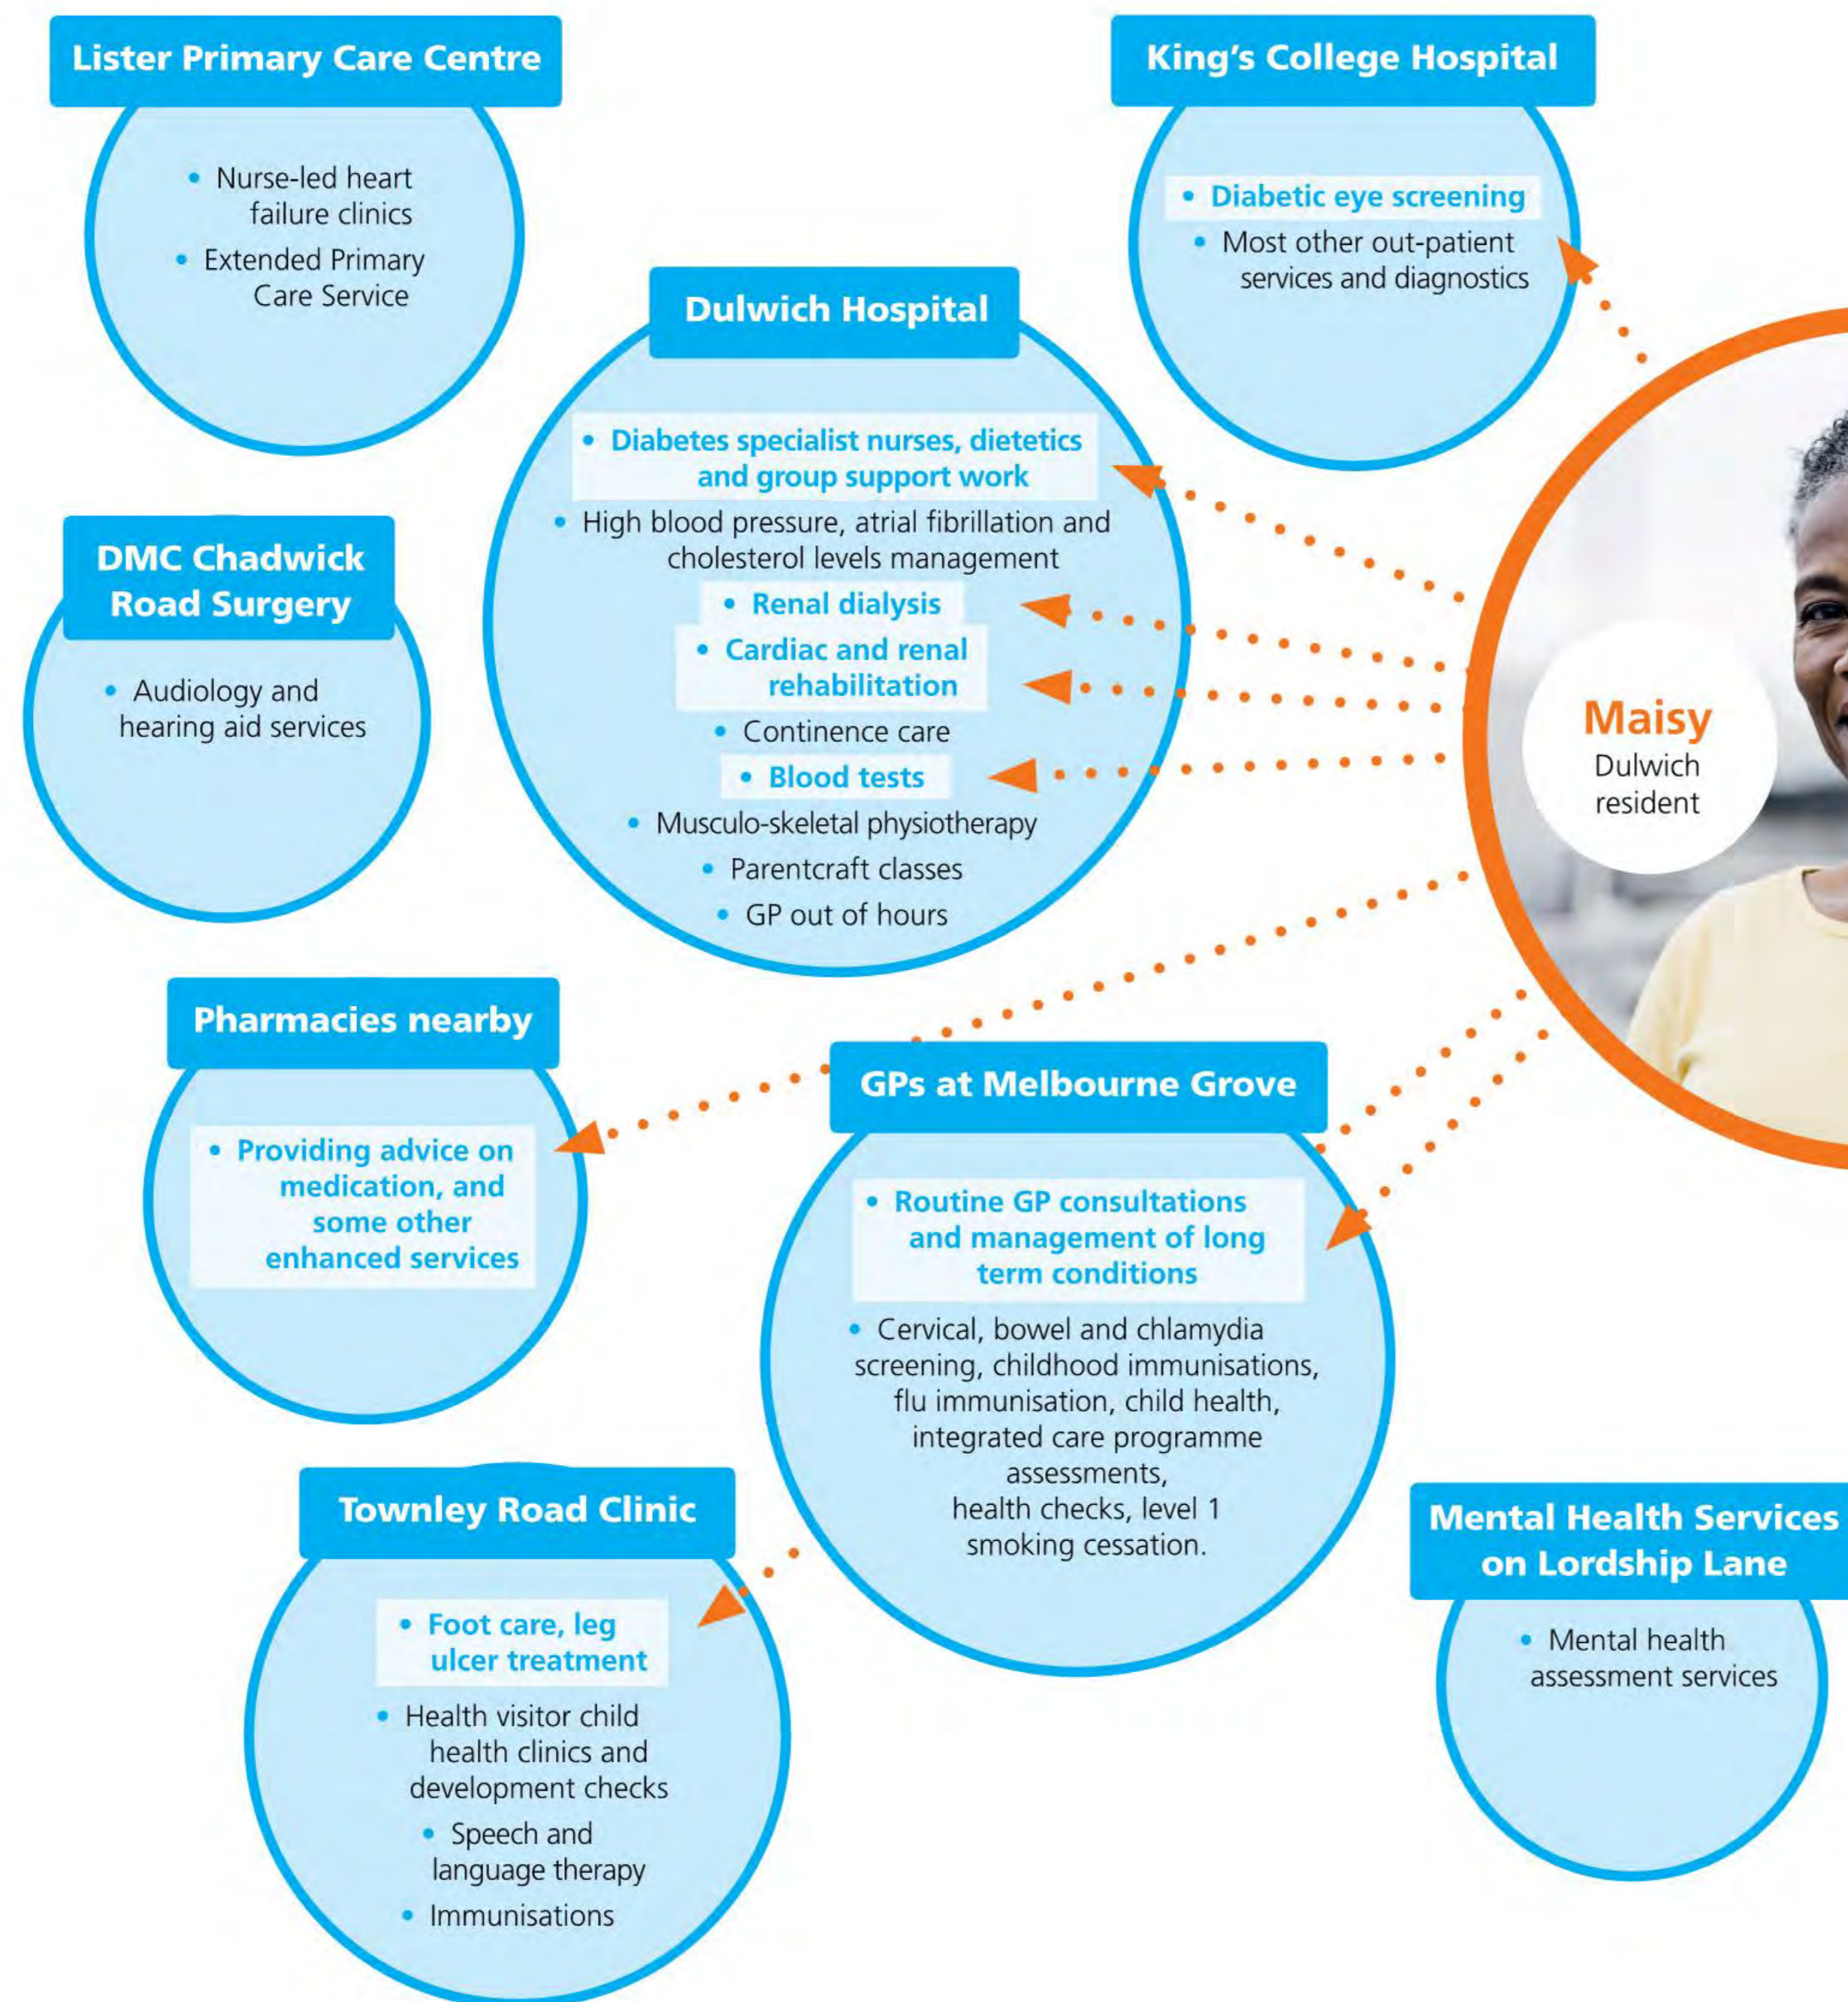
Lister Primary Care Centre

• Nurse-led heart failure clinics
• Extended Primary Care Service

King's College Hospital

• Diabetic eye screening
• Most other out-patient services and diagnostics

Dulwich Hospital

• Diabetes specialist nurses, dietetics and group support work
• High blood pressure, atrial fibrillation and cholesterol levels management
• Renal dialysis
• Cardiac and renal rehabilitation
• Continence care
• Blood tests
• Musculo-skeletal physiotherapy
• Parentcraft classes
• GP out of hours

DMC Chadwick Road Surgery

• Audiology and hearing aid services

Maisy
Dulwich resident

Pharmacies nearby

• Providing advice on medication, and some other enhanced services

GPs at Melbourne Grove

• Routine GP consultations and management of long term conditions
• Cervical, bowel and chlamydia screening, childhood immunisations, flu immunisation, child health, integrated care programme assessments, health checks, level 1 smoking cessation.

Townley Road Clinic

• Foot care, leg ulcer treatment
• Health visitor child health clinics and development checks
• Speech and language therapy
• Immunisations

Mental Health Services on Lordship Lane

• Mental health assessment services